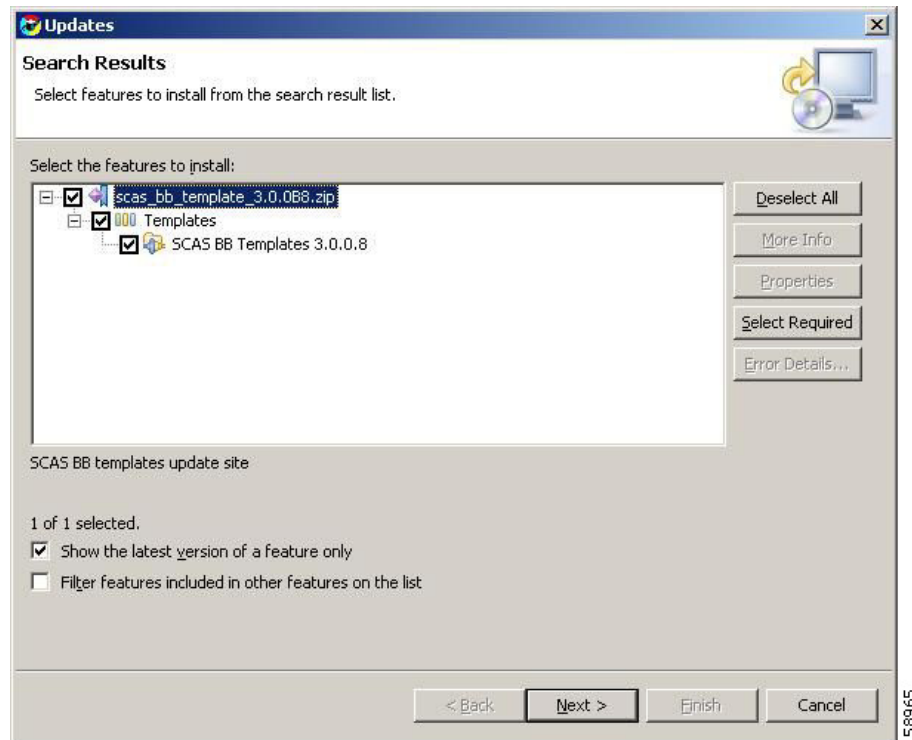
Updates

Search Results

Select features to install from the search result list.

Select the features to install:

scas_bb_template_3.0.0B8.zip

Templates

SCAS BB Templates 3.0.0.8

Deselect All

More Info

Properties

Select Required

Error Details...

SCAS BB templates update site

1 of 1 selected.

Show the latest version of a feature only

Filter features included in other features on the list

< Back

Next >

Finish

Cancel

158965